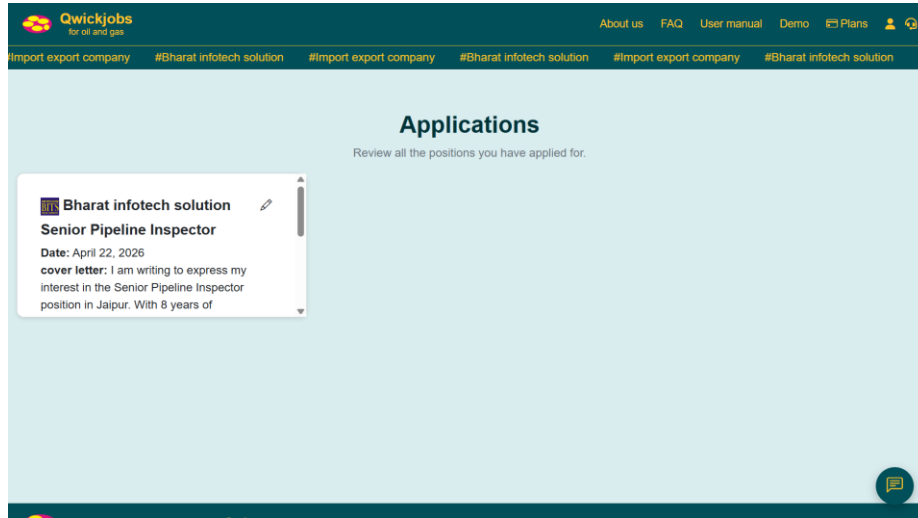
Qwickjobs
for oil and gas

About us FAQ User manual Demo Plans

#Import export company #Bharat infotech solution #Import export company #Bharat infotech solution #Import export company #Bharat infotech solution

Applications

Review all the positions you have applied for.

BITS Bharat infotech solution

Senior Pipeline Inspector

**Date:** April 22, 2026

**cover letter:** I am writing to express my interest in the Senior Pipeline Inspector position in Jaipur. With 8 years of